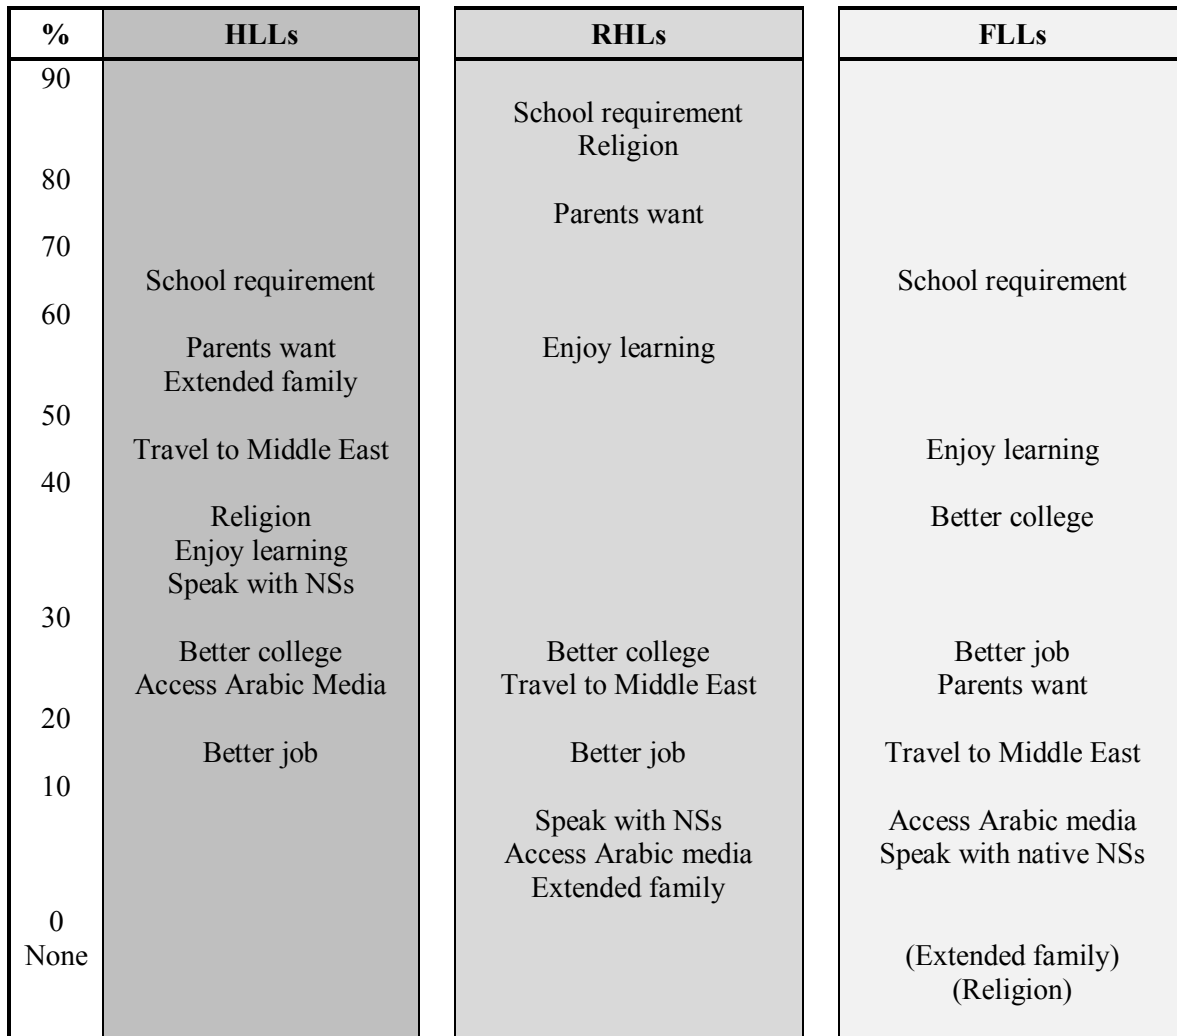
| % | HLLs | RHLs | FLLs |
|---|---|---|---|
| 90 | | School requirement Religion | |
| 80 | | Parents want | |
| 70 | School requirement | | School requirement |
| 60 | Parents want Extended family | Enjoy learning | |
| 50 | Travel to Middle East | | Enjoy learning |
| 40 | Religion Enjoy learning Speak with NSs | | Better college |
| 30 | Better college Access Arabic Media | Better college Travel to Middle East | Better job Parents want |
| 20 | Better job | Better job | Travel to Middle East |
| 10 | | Speak with NSs Access Arabic media Extended family | Access Arabic media Speak with native NSs |
| 0 None | | | (Extended family) (Religion) |